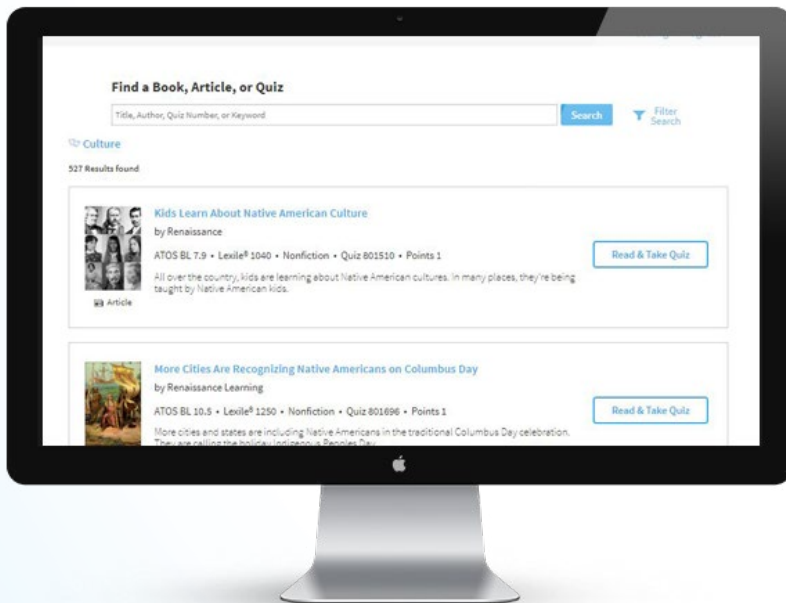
Find a Book, Article, or Quiz

Title, Author, Quiz Number, or Keyword

Search

Filter Search

Culture

527 Results found

Kids Learn About Native American Culture

by Renaissance

ATOS BL 7.9 • Lexile® 1040 • Nonfiction • Quiz 801510 • Points 1

All over the country, kids are learning about Native American cultures. In many places, they're being taught by Native American kids.

Article

Read & Take Quiz

More Cities Are Recognizing Native Americans on Columbus Day

by Renaissance Learning

ATOS BL 10.5 • Lexile® 1250 • Nonfiction • Quiz 801696 • Points 1

More cities and states are including Native Americans in the traditional Columbus Day celebration. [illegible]

Read & Take Quiz